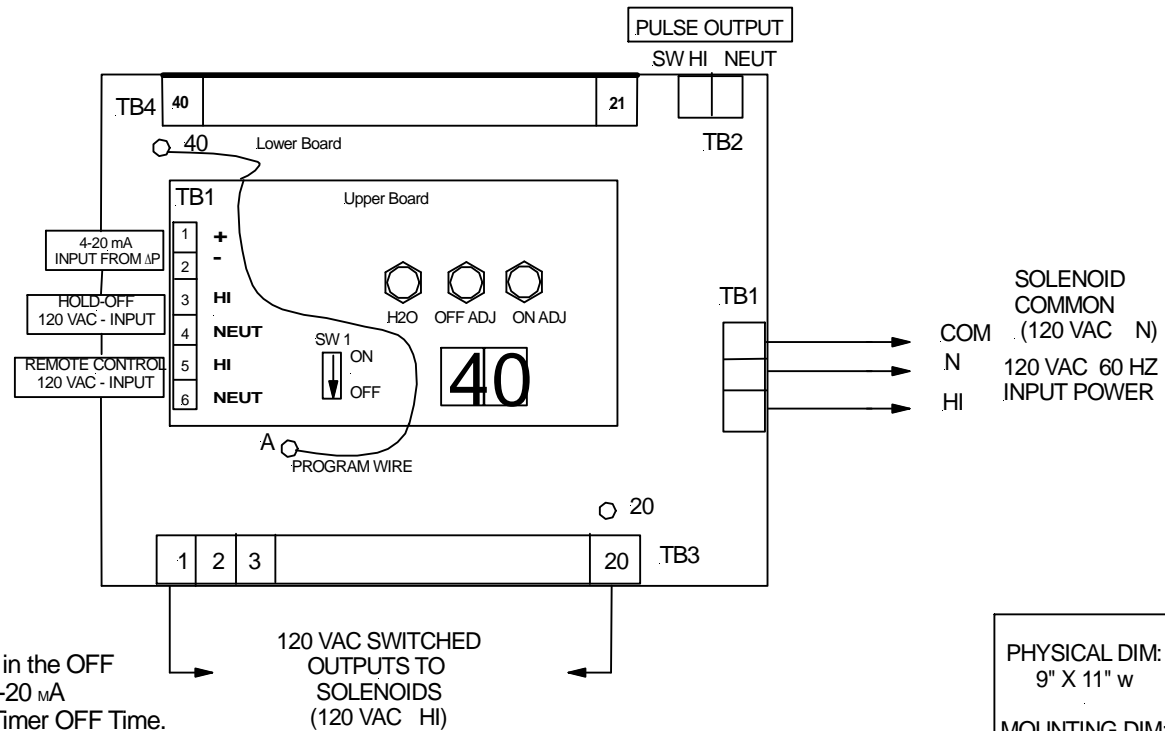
PULSE OUTPUT
SW HI NEUT

TB4 40 21

TB2

40 Lower Board

TB1 Upper Board

4-20 mA INPUT FROM ΔP

1 +
2 -

HOLD-OFF 120 VAC - INPUT

3 HI
4 NEUT

REMOTE CONTROL 120 VAC - INPUT

5 HI
6 NEUT

H2O OFF ADJ ON ADJ

SW 1 ON OFF

40

TB1

SOLENOID COMMON (120 VAC N)

COM
N
HI

120 VAC 60 HZ INPUT POWER

A PROGRAM WIRE

20

1 2 3 20 TB3

120 VAC SWITCHED OUTPUTS TO SOLENOIDS (120 VAC HI)

in the OFF
-20 mA
Timer OFF Time.

PHYSICAL DIM: 9" X 11" w

MOUNTING DIM: